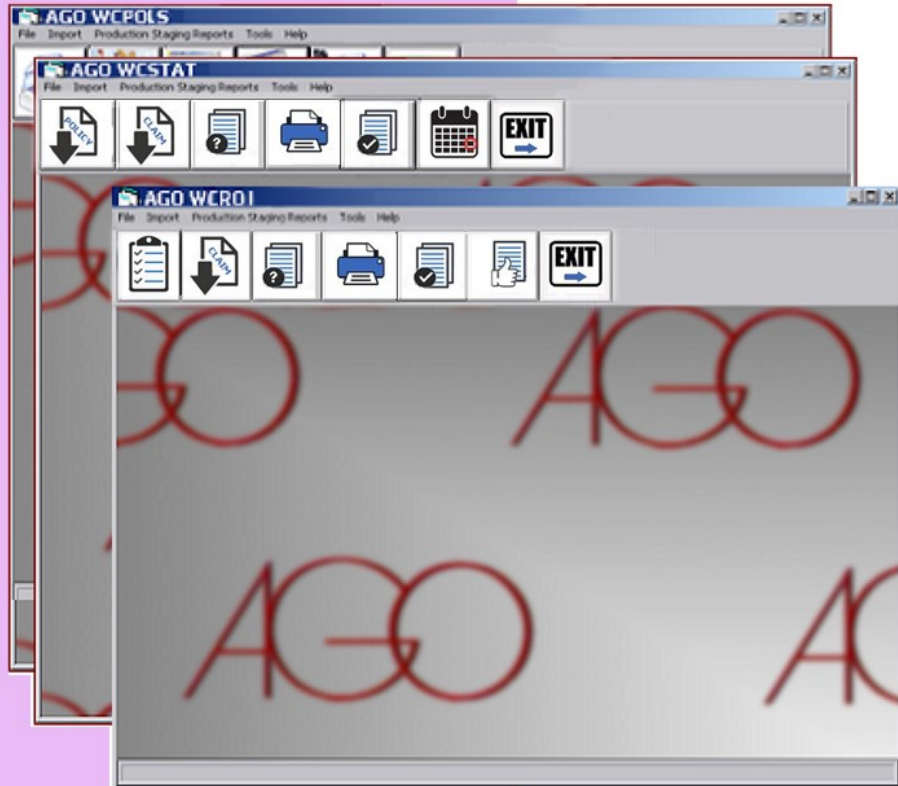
AGO WCPOLS
File Import Production Staging Reports Tools Help

AGO WCSTAT
File Import Production Staging Reports Tools Help
POLICY
CLAIM
EXIT

AGO WCRO1
File Import Production Staging Reports Tools Help
CLAIM
EXIT

AGO
AGO
AGO